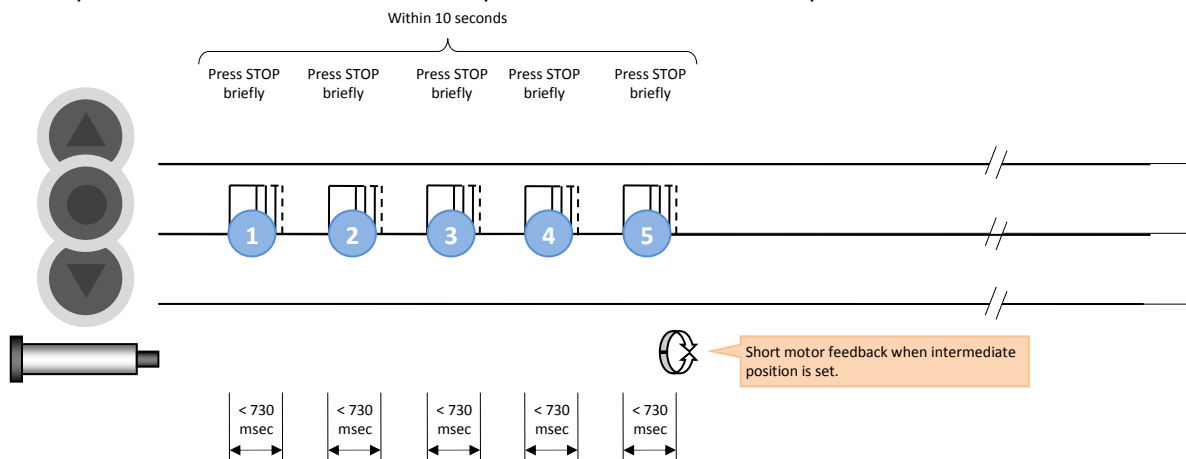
Within 10 seconds

Press STOP briefly

Press STOP briefly

Press STOP briefly

Press STOP briefly

Press STOP briefly

1

2

3

4

5

Short motor feedback when intermediate position is set.

< 730 msec

< 730 msec

< 730 msec

< 730 msec

< 730 msec